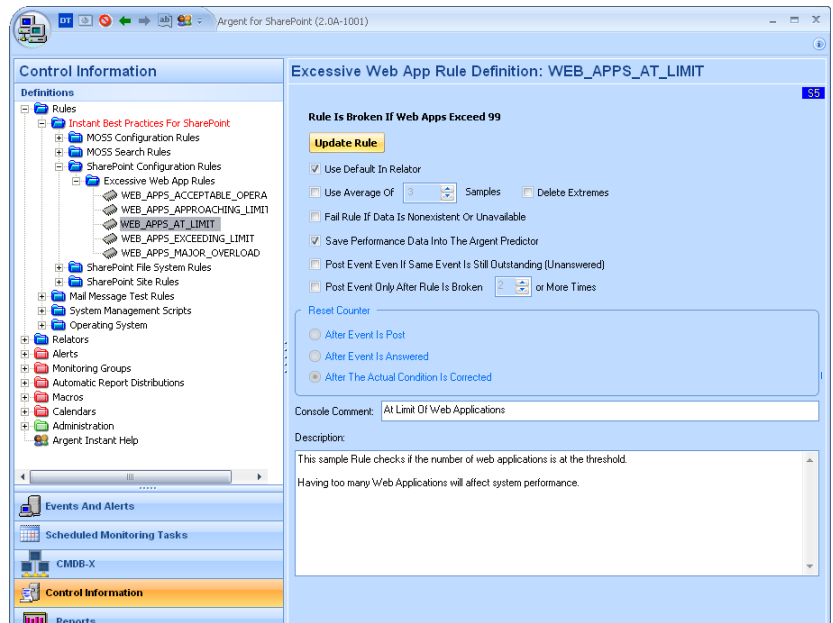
DT Argent for SharePoint (2.0A-1001)

Control Information

Definitions

Rules
Instant Best Practices For SharePoint
MOSS Configuration Rules
MOSS Search Rules
SharePoint Configuration Rules
Excessive Web App Rules
WEB_APPS_ACCEPTABLE_OPERA
WEB_APPS_APPROACHING_LIMIT
WEB_APPS_AT_LIMIT
WEB_APPS_EXCEEDING_LIMIT
WEB_APPS_MAJOR_OVERLOAD
SharePoint File System Rules
SharePoint Site Rules
Mail Message Test Rules
System Management Scripts
Operating System
Relators
Alerts
Monitoring Groups
Automatic Report Distributions
Macros
Calendars
Administration
Argent Instant Help

Events And Alerts
Scheduled Monitoring Tasks
CMDB-X
Control Information
Reports

Excessive Web App Rule Definition: WEB_APPS_AT_LIMIT

S5

Rule Is Broken If Web Apps Exceed 99

Update Rule

Use Default In Relator

Use Average Of 3 Samples

Delete Extremes

Fail Rule If Data Is Nonexistent Or Unavailable

Save Performance Data Into The Argent Predictor

Post Event Even If Same Event Is Still Outstanding (Unanswered)

Post Event Only After Rule Is Broken 2 or More Times

Reset Counter

After Event Is Post

After Event Is Answered

After The Actual Condition Is Corrected

Console Comment: At Limit Of Web Applications

Description:

This sample Rule checks if the number of web applications is at the threshold.

Having too many Web Applications will affect system performance.